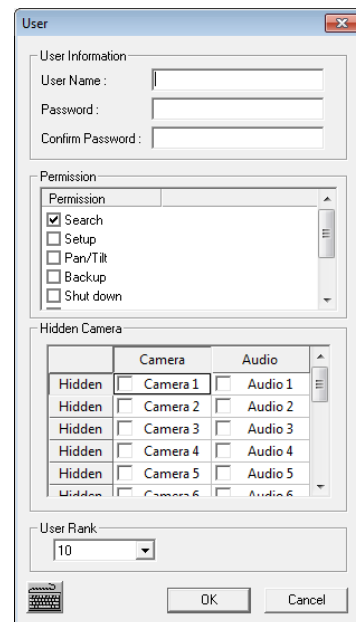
User

User Information
User Name :
Password :
Confirm Password :

Permission
Permission
Search
Setup
Pan/Tilt
Backup
Shut down

Hidden Camera

| | Camera | Audio |
|---|---|---|
| Hidden | Camera 1 | Audio 1 |
| Hidden | Camera 2 | Audio 2 |
| Hidden | Camera 3 | Audio 3 |
| Hidden | Camera 4 | Audio 4 |
| Hidden | Camera 5 | Audio 5 |
| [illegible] | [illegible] | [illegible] |

User Rank
10

OK
Cancel